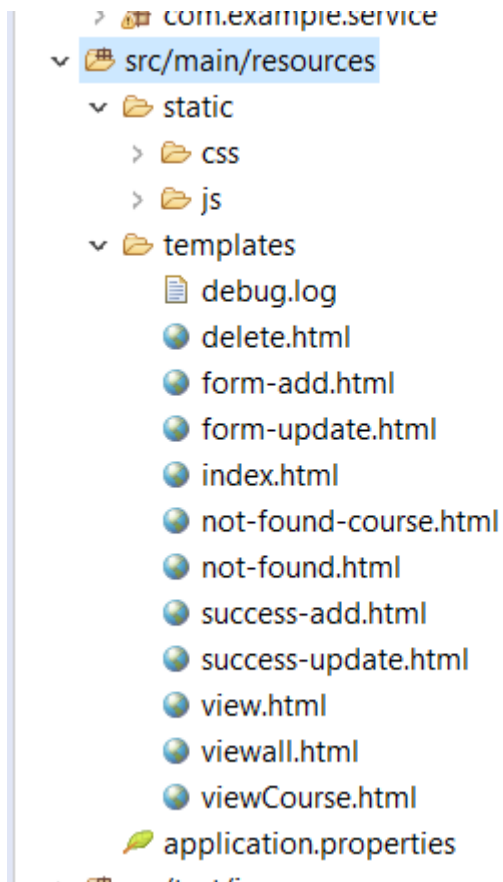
com.example.service
src/main/resources
static
css
js
templates
debug.log
delete.html
form-add.html
form-update.html
index.html
not-found-course.html
not-found.html
success-add.html
success-update.html
view.html
viewall.html
viewCourse.html
application.properties
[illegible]